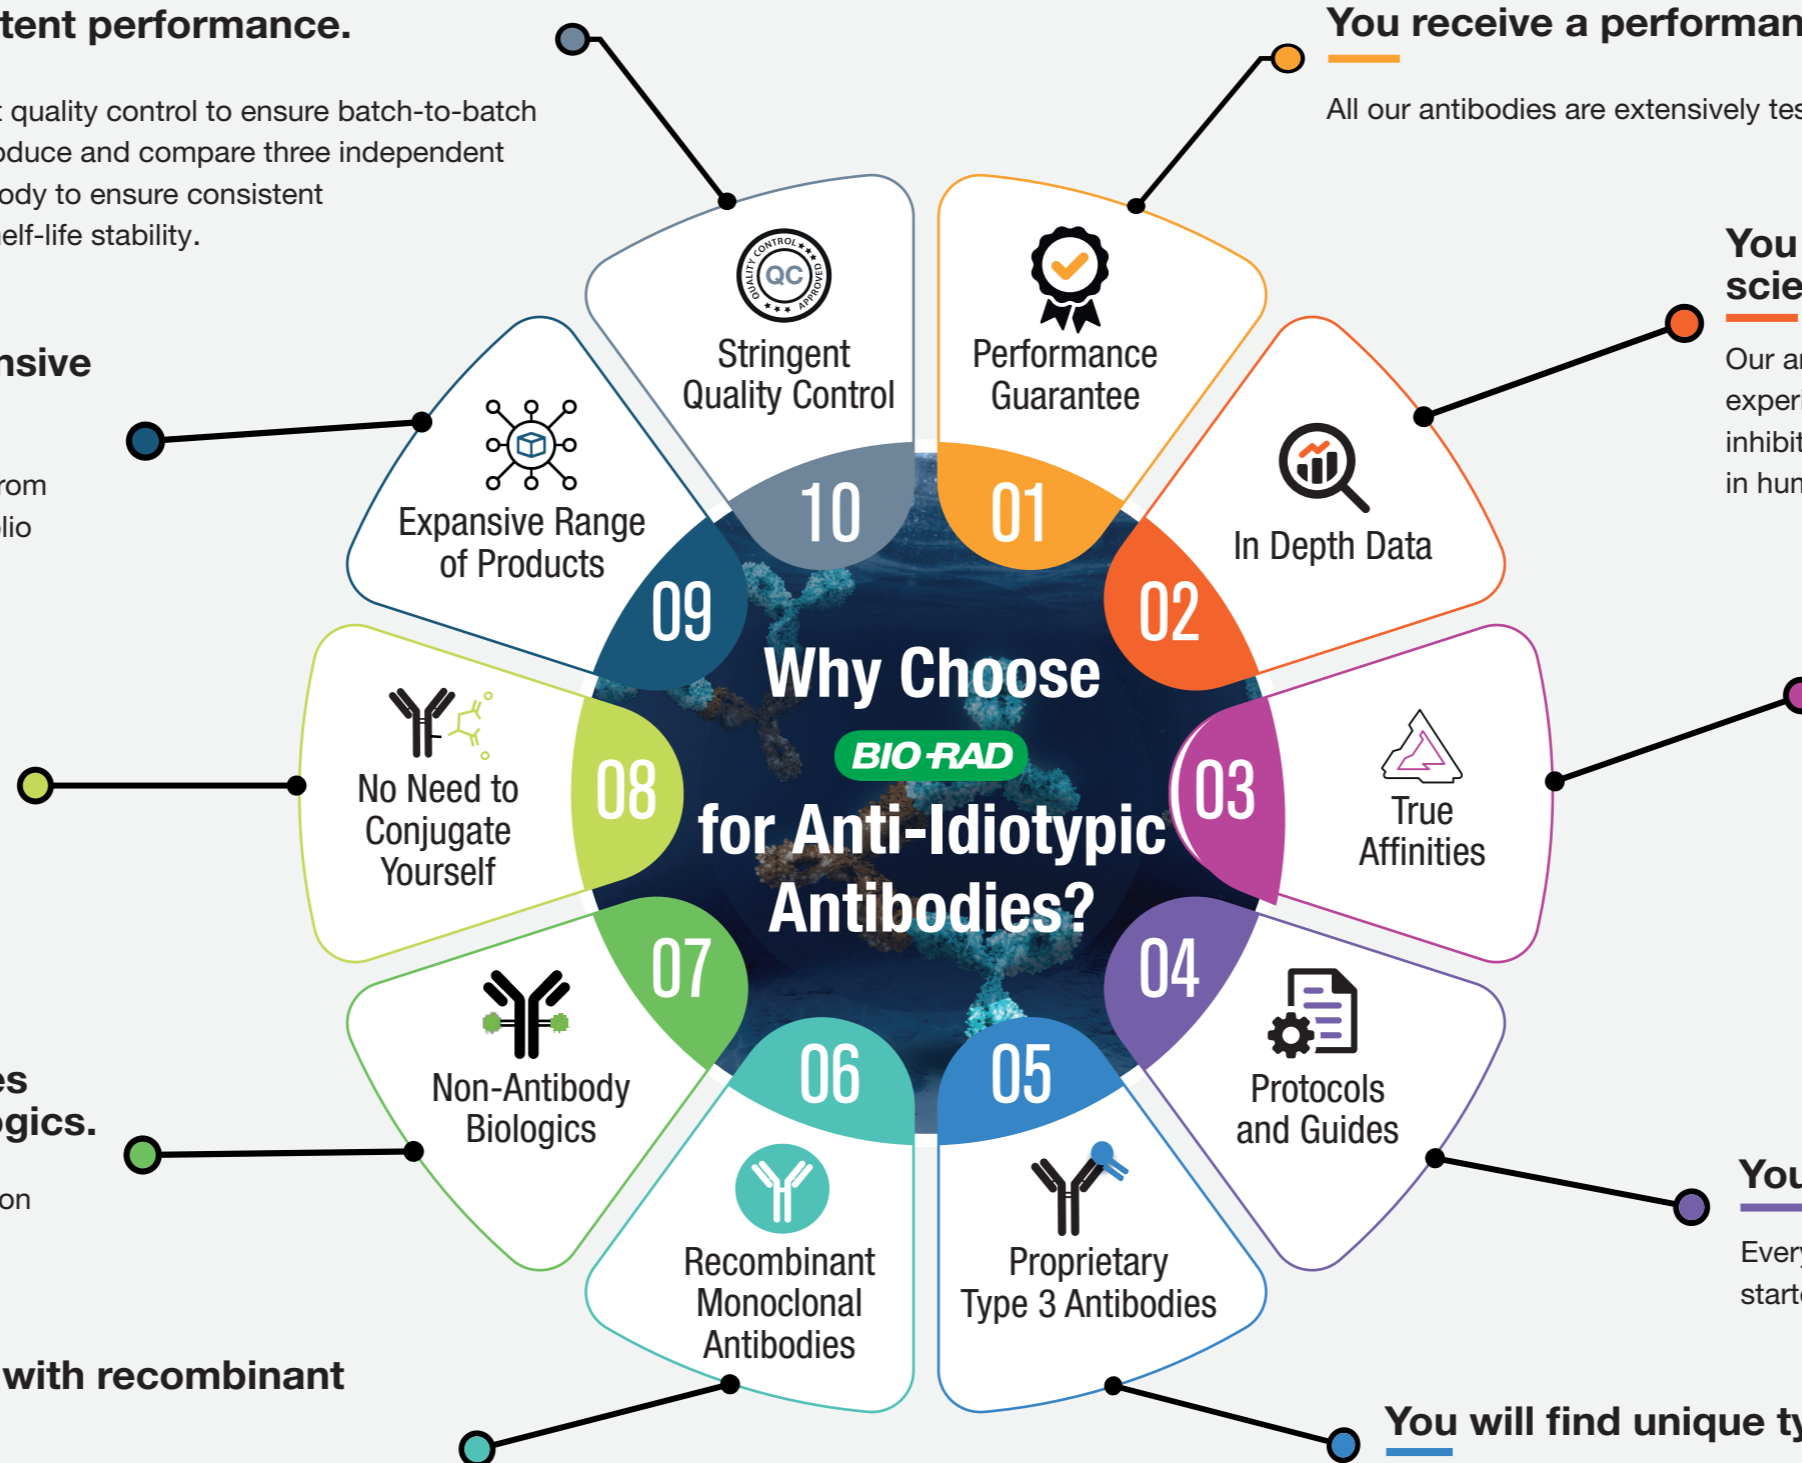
tent performance.

quality control to ensure batch-to-batch
oduce and compare three independent
ody to ensure consistent
elf-life stability.

nsive

rom
lio

es
gics.

on

with recombinant

You receive a performan

All our antibodies are extensively tes

You
scie

Our a
exper
inhibit
in hur

You

Every
starte

You will find unique ty

Stringent Quality Control

Performance Guarantee

In Depth Data

True Affinities

Protocols and Guides

Proprietary Type 3 Antibodies

Recombinant Monoclonal Antibodies

Non-Antibody Biologics

No Need to Conjugate Yourself

Expansive Range of Products

10

01

02

03

04

05

06

07

08

09

Why Choose
BIO-RAD
for Anti-Idiotypic Antibodies?

QC
QUALITY CONTROL APPROVED